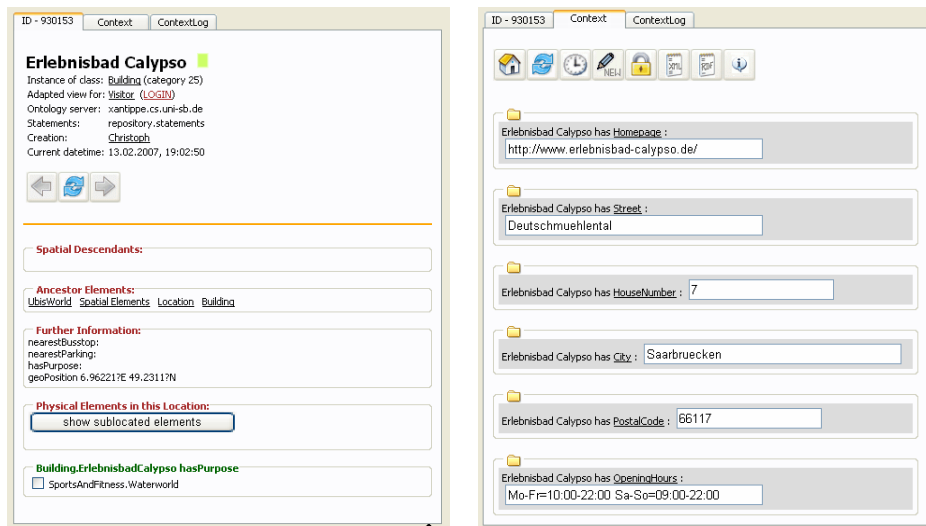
ID - 930153 | Context | ContextLog

Erlebnisbad Calypso

Instance of class: Building (category 25)
Adapted view for: Visitor (LOGIN)
Ontology server: xantippe.cs.uni-sb.de
Statements: repository.statements
Creation: Christoph
Current datetime: 13.02.2007, 19:02:50

Spatial Descendants:

Ancestor Elements:
UbisWorld Spatial Elements Location Building

Further Information:
nearestBusstop:
nearestParking:
hasPurpose:
geoPosition 6.96221?E 49.2311?N

Physical Elements in this Location:
show sublocated elements

Building.ErlebnisbadCalypso hasPurpose
SportsAndFitness.Waterworld

ID - 930153 | Context | ContextLog

NEW

Erlebnisbad Calypso has Homepage :
http://www.erlebnisbad-calypso.de/

Erlebnisbad Calypso has Street :
Deutschmuehlental

Erlebnisbad Calypso has HouseNumber : 7

Erlebnisbad Calypso has City : Saarbruecken

Erlebnisbad Calypso has PostalCode : 66117

Erlebnisbad Calypso has OpeningHours :
Mo-Fr=10:00-22:00 Sa-So=09:00-22:00